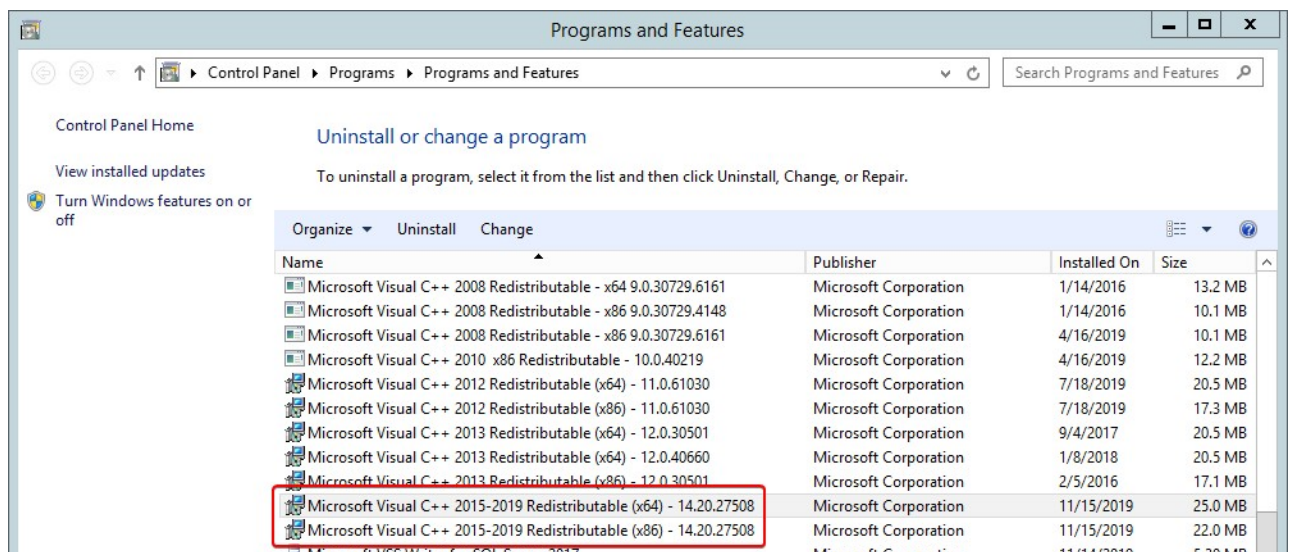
Programs and Features

Control Panel ▸ Programs ▸ Programs and Features

Search Programs and Features

Control Panel Home

View installed updates

Turn Windows features on or off

Uninstall or change a program

To uninstall a program, select it from the list and then click Uninstall, Change, or Repair.

Organize ▾ Uninstall Change

| Name | Publisher | Installed On | Size |
|---|---|---|---|
| Microsoft Visual C++ 2008 Redistributable - x64 9.0.30729.6161 | Microsoft Corporation | 1/14/2016 | 13.2 MB |
| Microsoft Visual C++ 2008 Redistributable - x86 9.0.30729.4148 | Microsoft Corporation | 1/14/2016 | 10.1 MB |
| Microsoft Visual C++ 2008 Redistributable - x86 9.0.30729.6161 | Microsoft Corporation | 4/16/2019 | 10.1 MB |
| Microsoft Visual C++ 2010 x86 Redistributable - 10.0.40219 | Microsoft Corporation | 4/16/2019 | 12.2 MB |
| Microsoft Visual C++ 2012 Redistributable (x64) - 11.0.61030 | Microsoft Corporation | 7/18/2019 | 20.5 MB |
| Microsoft Visual C++ 2012 Redistributable (x86) - 11.0.61030 | Microsoft Corporation | 7/18/2019 | 17.3 MB |
| Microsoft Visual C++ 2013 Redistributable (x64) - 12.0.30501 | Microsoft Corporation | 9/4/2017 | 20.5 MB |
| Microsoft Visual C++ 2013 Redistributable (x64) - 12.0.40660 | Microsoft Corporation | 1/8/2018 | 20.5 MB |
| Microsoft Visual C++ 2013 Redistributable (x86) - 12.0.30501 | Microsoft Corporation | 2/5/2016 | 17.1 MB |
| Microsoft Visual C++ 2015-2019 Redistributable (x64) - 14.20.27508 | Microsoft Corporation | 11/15/2019 | 25.0 MB |
| Microsoft Visual C++ 2015-2019 Redistributable (x86) - 14.20.27508 | Microsoft Corporation | 11/15/2019 | 22.0 MB |
| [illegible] | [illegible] | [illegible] | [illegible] |